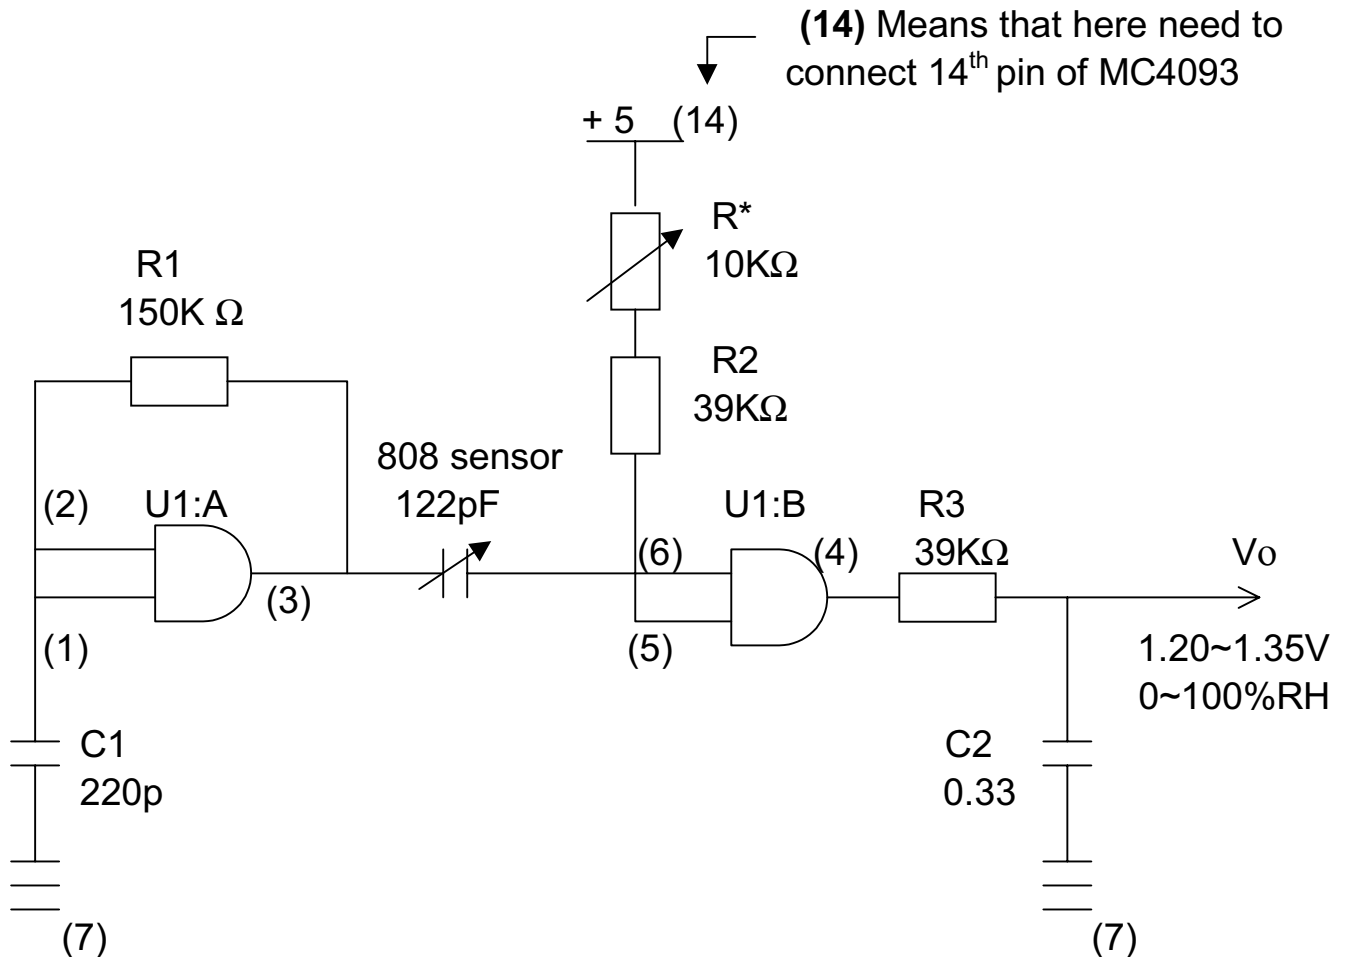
**(14)** Means that here need to connect 14$^{th}$ pin of MC4093

+ 5 (14)

R*
10KΩ

R2
39KΩ

R1
150K Ω

808 sensor
122pF

(2) U1:A

(3)

(1)

U1:B

(6) (4)

(5)

R3
39KΩ

Vo

1.20~1.35V
0~100%RH

C1
220p

C2
0.33

(7)

(7)